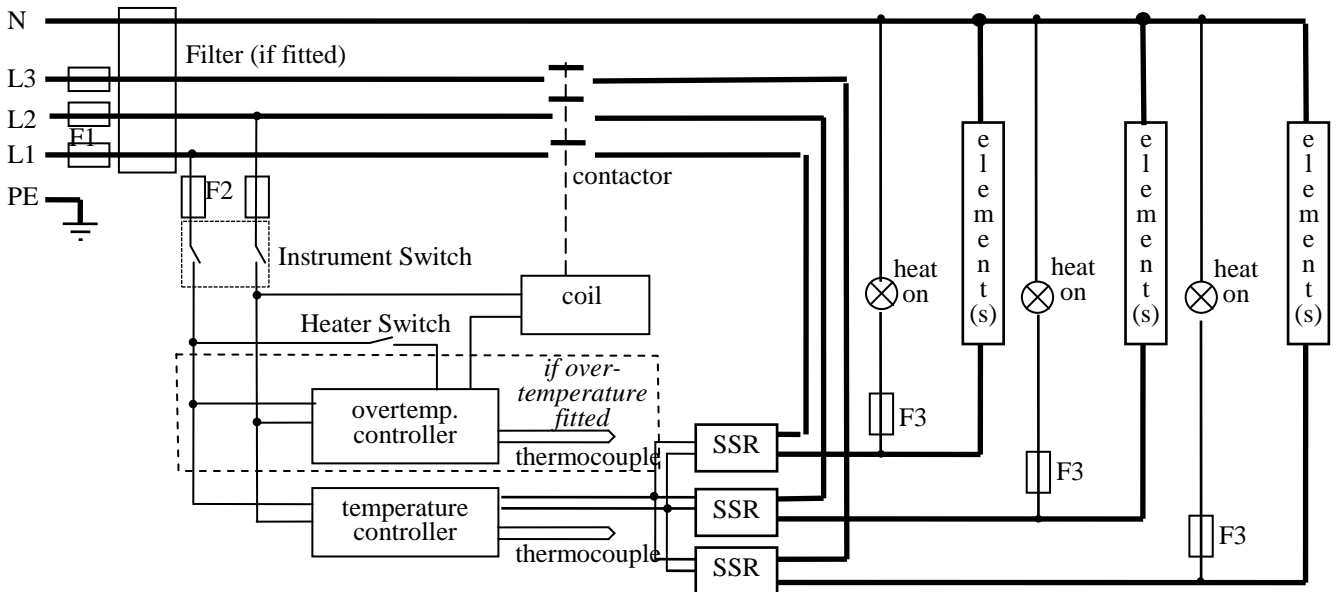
N

L3

L2

L1

PE

F1

Filter (if fitted)

F2

Instrument Switch

contactor

coil

Heater Switch

if over-temperature fitted

overtemp. controller

thermocouple

temperature controller

thermocouple

SSR

SSR

SSR

heat on

heat on

heat on

F3

F3

F3

element(s)

element(s)

element(s)